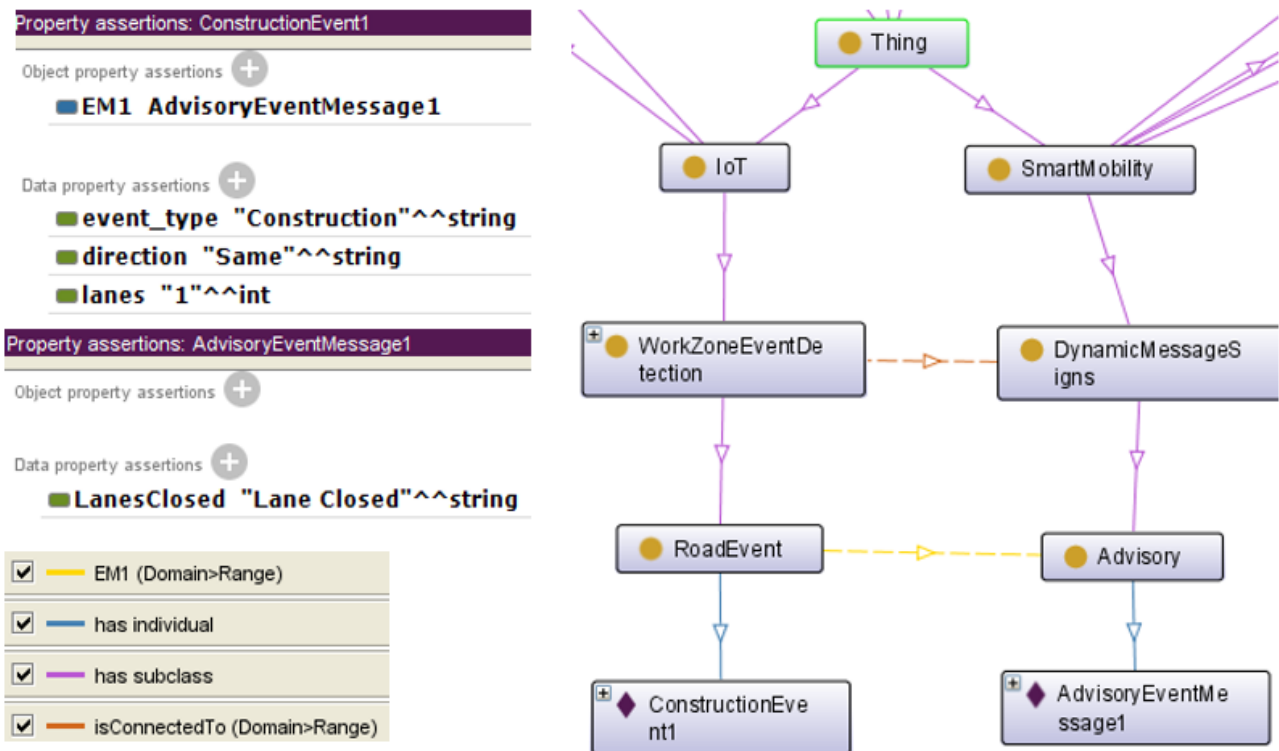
Property assertions: ConstructionEvent1

Object property assertions

EM1 AdvisoryEventMessage1

Data property assertions

event_type "Construction"^^string

direction "Same"^^string

lanes "1"^^int

Property assertions: AdvisoryEventMessage1

Object property assertions

Data property assertions

LanesClosed "Lane Closed"^^string

EM1 (Domain>Range)

has individual

has subclass

isConnectedTo (Domain>Range)

Thing

IoT

SmartMobility

WorkZoneEventDetection

DynamicMessageSigns

RoadEvent

Advisory

ConstructionEvent1

AdvisoryEventMessage1